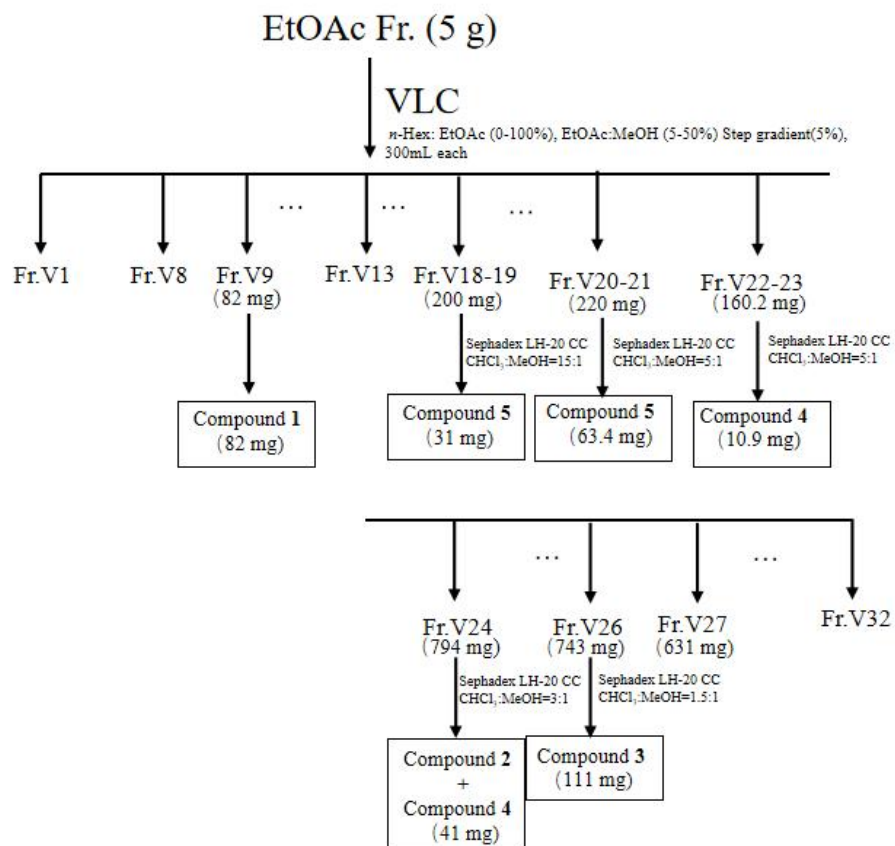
EtOAc Fr. (5 g)

VLC

$n$-Hex: EtOAc (0-100%), EtOAc:MeOH (5-50%) Step gradient(5%), 300mL each

…

…

…

Fr.V1

Fr.V8

Fr.V9
(82 mg)

Fr.V13

Fr.V18-19
(200 mg)

Fr.V20-21
(220 mg)

Fr.V22-23
(160.2 mg)

Sephadex LH-20 CC
$CHCl_3$:MeOH=15:1

Sephadex LH-20 CC
$CHCl_3$:MeOH=5:1

Sephadex LH-20 CC
$CHCl_3$:MeOH=5:1

Compound 1
(82 mg)

Compound 5
(31 mg)

Compound 5
(63.4 mg)

Compound 4
(10.9 mg)

…

…

Fr.V24
(794 mg)

Fr.V26
(743 mg)

Fr.V27
(631 mg)

Fr.V32

Sephadex LH-20 CC
$CHCl_3$:MeOH=3:1

Sephadex LH-20 CC
$CHCl_3$:MeOH=1.5:1

Compound 2
+
Compound 4
(41 mg)

Compound 3
(111 mg)